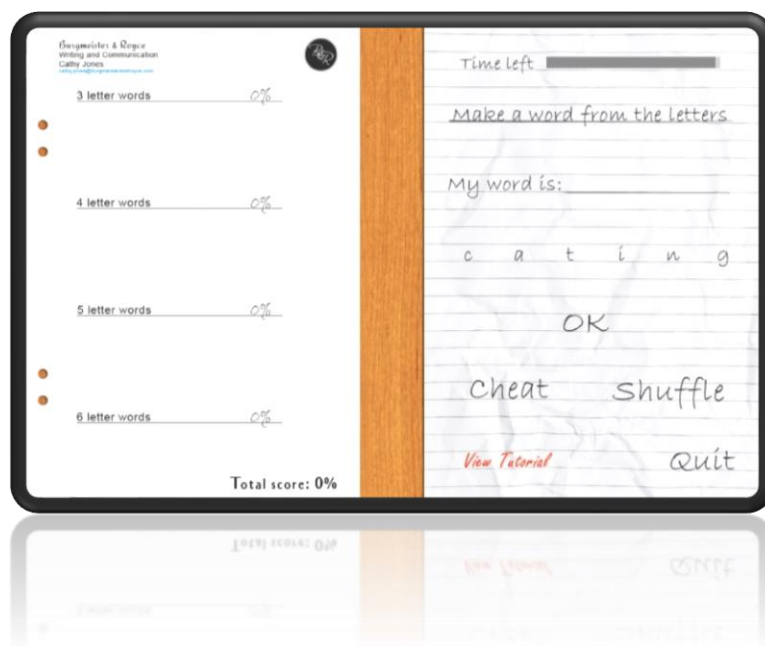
Burgmeister & Royce
Writing and Communication
Cathy Jones
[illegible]

3 letter words 0%

4 letter words 0%

5 letter words 0%

6 letter words 0%

Total score: 0%

Time left

Make a word from the letters

My word is:

c a t i n g

OK

Cheat Shuffle

View Tutorial Quit